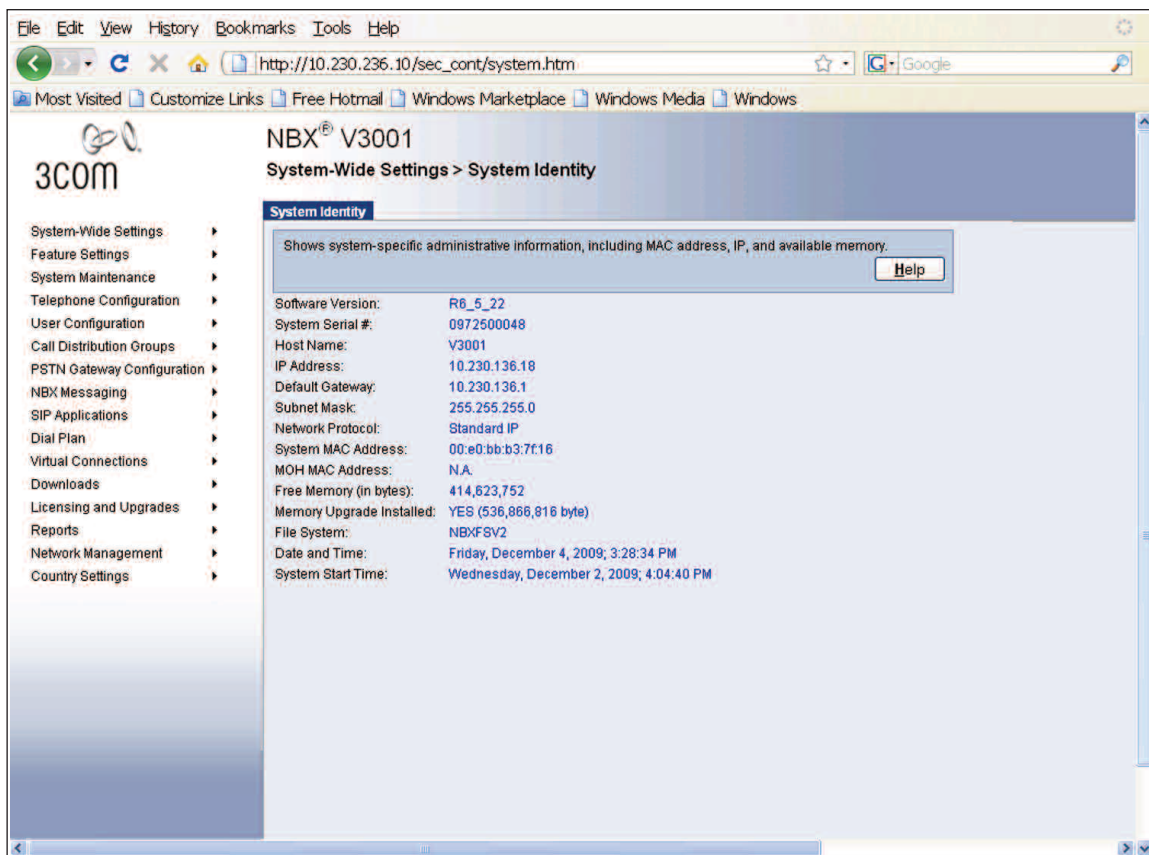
File Edit View History Bookmarks Tools Help

http://10.230.236.10/sec_cont/system.htm

Google

Most Visited Customize Links Free Hotmail Windows Marketplace Windows Media Windows

3COM

NBX® V3001

System-Wide Settings > System Identity

System-Wide Settings
Feature Settings
System Maintenance
Telephone Configuration
User Configuration
Call Distribution Groups
PSTN Gateway Configuration
NBX Messaging
SIP Applications
Dial Plan
Virtual Connections
Downloads
Licensing and Upgrades
Reports
Network Management
Country Settings

System Identity

Shows system-specific administrative information, including MAC address, IP, and available memory.

Help

| | |
|---|---|
| Software Version: | R6_5_22 |
| System Serial #: | 0972500048 |
| Host Name: | V3001 |
| IP Address: | 10.230.136.18 |
| Default Gateway: | 10.230.136.1 |
| Subnet Mask: | 255.255.255.0 |
| Network Protocol: | Standard IP |
| System MAC Address: | 00:e0:bb:b3:7f:16 |
| MOH MAC Address: | N.A. |
| Free Memory (in bytes): | 414,623,752 |
| Memory Upgrade Installed: | YES (536,866,816 byte) |
| File System: | NBXFSV2 |
| Date and Time: | Friday, December 4, 2009; 3:28:34 PM |
| System Start Time: | Wednesday, December 2, 2009; 4:04:40 PM |